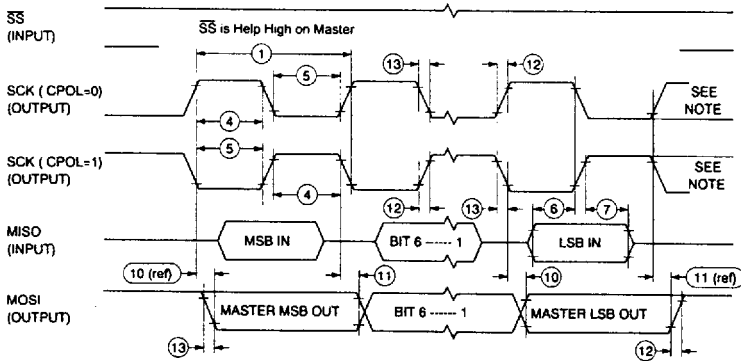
$\overline{SS}$
(INPUT)

$\overline{SS}$ is Help High on Master

1

13

12

SCK ( CPOL=0)
(OUTPUT)

5

4

SEE NOTE

SCK ( CPOL=1)
(OUTPUT)

5

4

SEE NOTE

12

13

6

7

MISO
(INPUT)

MSB IN

BIT 6 ----- 1

LSB IN

10 (ref)

11

10

11 (ref)

MOSI
(OUTPUT)

MASTER MSB OUT

BIT 6 ------ 1

MASTER LSB OUT

13

12